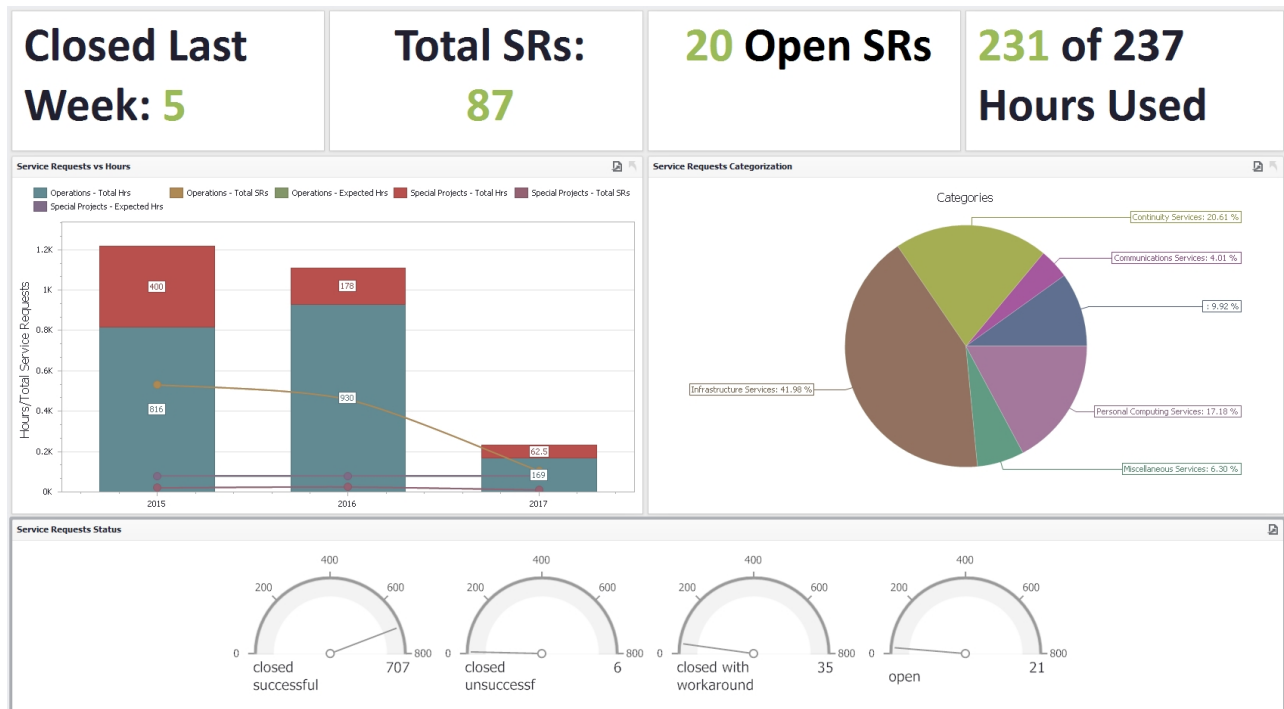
Closed Last Week: 5

Total SRs: 87

20 Open SRs

231 of 237 Hours Used

Service Requests vs Hours

Operations - Total Hrs
Operations - Total SRs
Operations - Expected Hrs
Special Projects - Total Hrs
Special Projects - Total SRs
Special Projects - Expected Hrs

Hours/Total Service Requests

1.2K
1K
0.8K
0.6K
0.4K
0.2K
0K

400
816
178
930
62.5
169

2015
2016
2017

Service Requests Categorization

Categories

Continuity Services: 20.61 %
Communications Services: 4.01 %
: 9.92 %
Infrastructure Services: 41.98 %
Personal Computing Services: 17.18 %
Miscellaneous Services: 6.30 %

Service Requests Status

200 400 600
0 800
closed successful 707

200 400 600
0 800
closed unsuccessf 6

200 400 600
0 800
closed with workaround 35

200 400 600
0 800
open 21